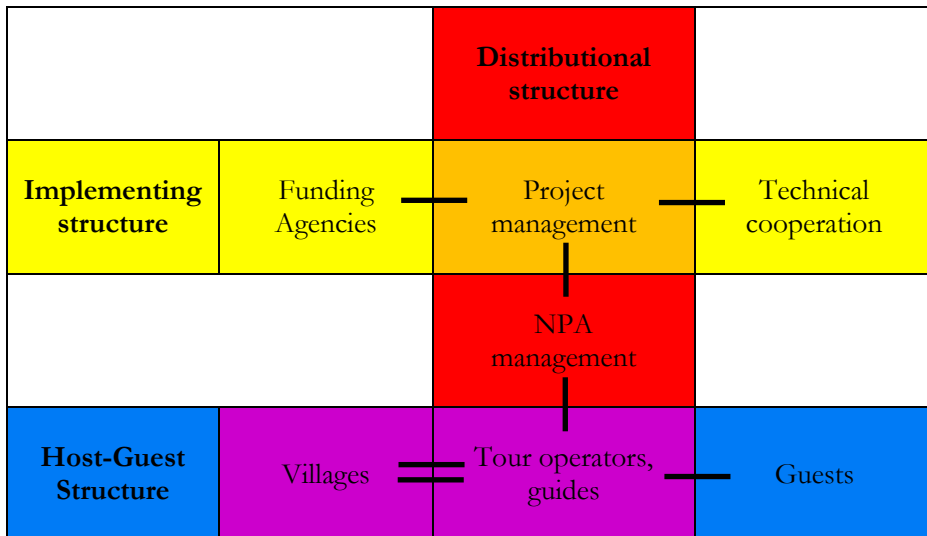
| | | Distributional structure | |
|---|---|---|---|
| Implementing structure | Funding Agencies | Project management | Technical cooperation |
| | | NPA management | |
| Host-Guest Structure | Villages | Tour operators, guides | Guests |